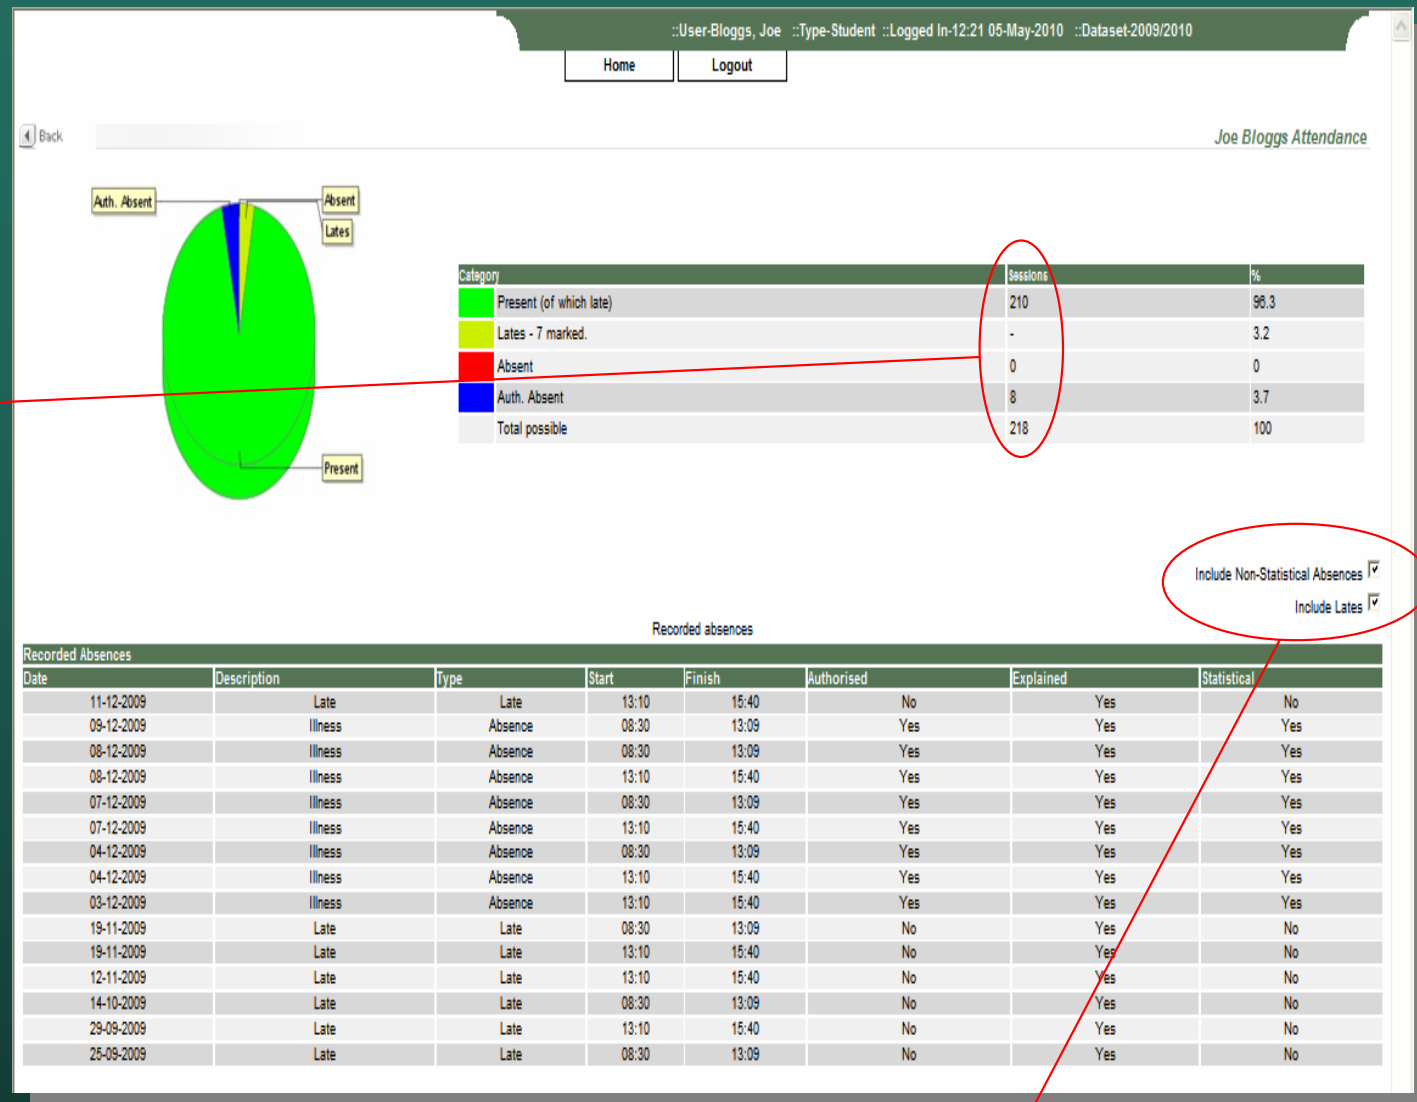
::User-Bloggs, Joe ::Type-Student ::Logged In-12:21 05-May-2010 ::Dataset-2009/2010

Home Logout

Back

Joe Bloggs Attendance

Auth. Absent
Absent
Lates
Present

| Category | | Sessions | % |
|---|---|---|---|
| | Present (of which late) | 210 | 96.3 |
| | Lates - 7 marked. | - | 3.2 |
| | Absent | 0 | 0 |
| | Auth. Absent | 8 | 3.7 |
| | Total possible | 218 | 100 |

Include Non-Statistical Absences ☑
Include Lates ☑

Recorded absences

Recorded Absences

| Date | Description | Type | Start | Finish | Authorised | Explained | Statistical |
|---|---|---|---|---|---|---|---|
| 11-12-2009 | Late | Late | 13:10 | 15:40 | No | Yes | No |
| 09-12-2009 | Illness | Absence | 08:30 | 13:09 | Yes | Yes | Yes |
| 08-12-2009 | Illness | Absence | 08:30 | 13:09 | Yes | Yes | Yes |
| 08-12-2009 | Illness | Absence | 13:10 | 15:40 | Yes | Yes | Yes |
| 07-12-2009 | Illness | Absence | 08:30 | 13:09 | Yes | Yes | Yes |
| 07-12-2009 | Illness | Absence | 13:10 | 15:40 | Yes | Yes | Yes |
| 04-12-2009 | Illness | Absence | 08:30 | 13:09 | Yes | Yes | Yes |
| 04-12-2009 | Illness | Absence | 13:10 | 15:40 | Yes | Yes | Yes |
| 03-12-2009 | Illness | Absence | 13:10 | 15:40 | Yes | Yes | Yes |
| 19-11-2009 | Late | Late | 08:30 | 13:09 | No | Yes | No |
| 19-11-2009 | Late | Late | 13:10 | 15:40 | No | Yes | No |
| 12-11-2009 | Late | Late | 13:10 | 15:40 | No | Yes | No |
| 14-10-2009 | Late | Late | 08:30 | 13:09 | No | Yes | No |
| 29-09-2009 | Late | Late | 13:10 | 15:40 | No | Yes | No |
| 25-09-2009 | Late | Late | 08:30 | 13:09 | No | Yes | No |